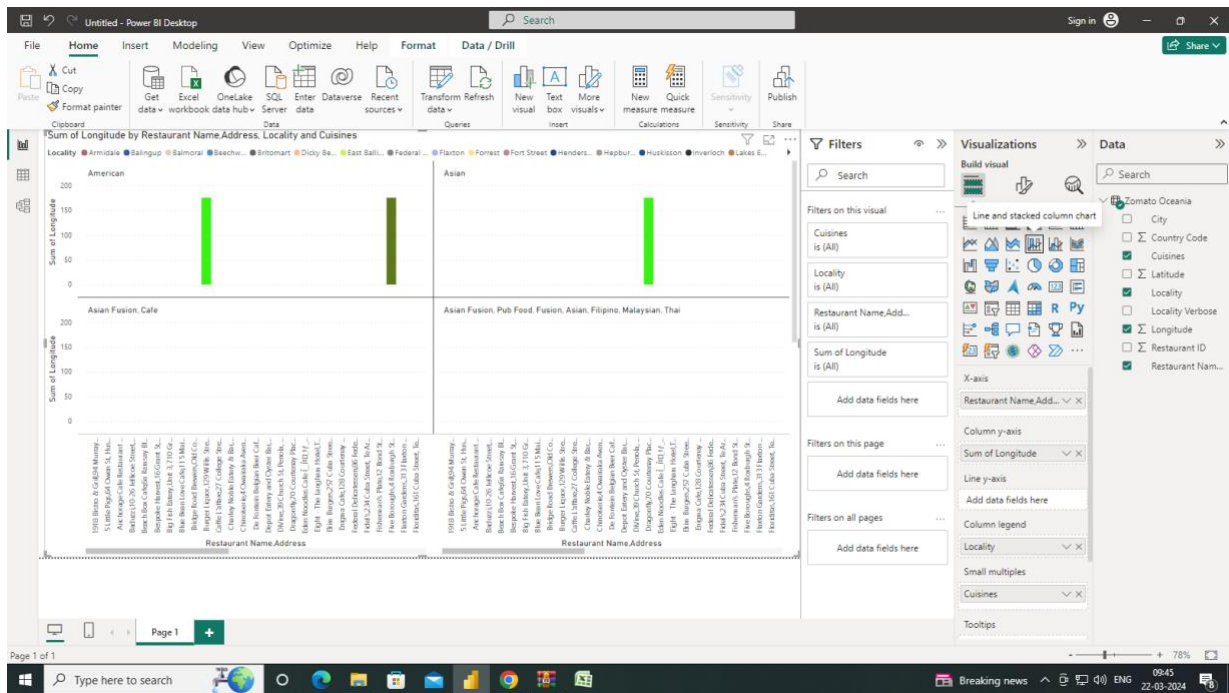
Untitled - Power BI Desktop
Search
Sign in
Share

File Home Insert Modeling View Optimize Help Format Data / Drill

Paste
Cut
Copy
Format painter
Clipboard
Get data
Excel workbook
OneLake data hub
SQL Server
Enter data
Dataverse
Recent sources
Data
Transform data
Refresh
Queries
New visual
Text box
More visuals
Insert
New measure
Quick measure
Calculations
Sensitivity
Sensitivity
Publish
Share

Sum of Longitude by Restaurant Name,Address, Locality and Cuisines
Locality ● Armidale ● Balingup ● Balmoral ● Beechwi... ● Britomart ● Dicky Be... ● East Balli... ● Federal ... ● Flaxton ● Forrest ● Fort Street ● Henders... ● Hepbur... ● Huskisson ● Inverloch ● Lakes E...

American
Asian
Asian Fusion, Cafe
Asian Fusion, Pub Food, Fusion, Asian, Filipino, Malaysian, Thai

Sum of Longitude
200
150
100
50
0

Restaurant Name,Address
Restaurant Name,Address

Filters
Search
Filters on this visual
Cuisines
is (All)
Locality
is (All)
Restaurant Name,Add...
is (All)
Sum of Longitude
is (All)
Add data fields here
Filters on this page
Add data fields here
Filters on all pages
Add data fields here

Visualizations
Build visual
Line and stacked column chart
R Py
X-axis
Restaurant Name,Add...
Column y-axis
Sum of Longitude
Line y-axis
Add data fields here
Column legend
Locality
Small multiples
Cuisines
Tooltips

Data
Search
Zomato Oceania
City
Country Code
Cuisines
Latitude
Locality
Locality Verbose
Longitude
Restaurant ID
Restaurant Nam...

Page 1
Page 1 of 1
+ 78%

Type here to search
Breaking news
ENG
09:45
22-03-2024